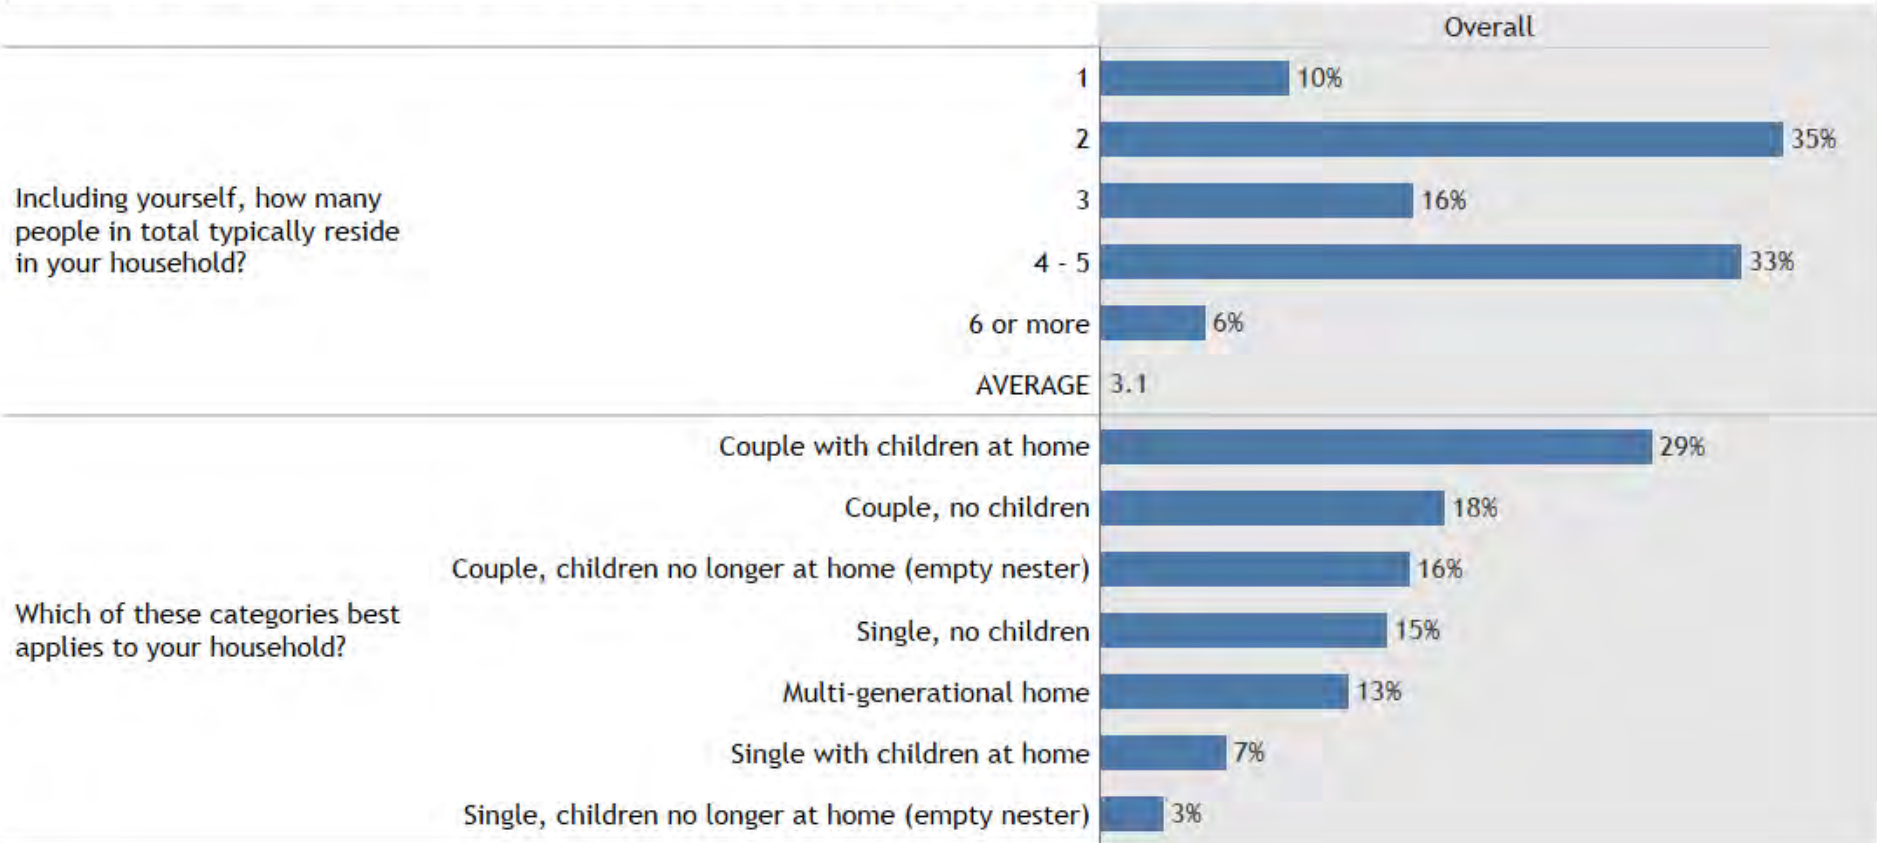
Overall

Including yourself, how many people in total typically reside in your household?

1 10%
2 35%
3 16%
4 - 5 33%
6 or more 6%
AVERAGE 3.1

Which of these categories best applies to your household?

Couple with children at home 29%
Couple, no children 18%
Couple, children no longer at home (empty nester) 16%
Single, no children 15%
Multi-generational home 13%
Single with children at home 7%
Single, children no longer at home (empty nester) 3%